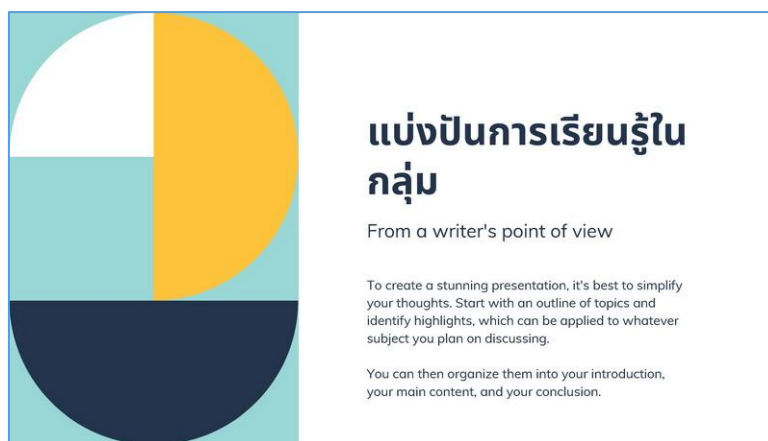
แบ่งปันการเรียนรู้ในกลุ่ม

From a writer's point of view

To create a stunning presentation, it's best to simplify your thoughts. Start with an outline of topics and identify highlights, which can be applied to whatever subject you plan on discussing.

You can then organize them into your introduction, your main content, and your conclusion.